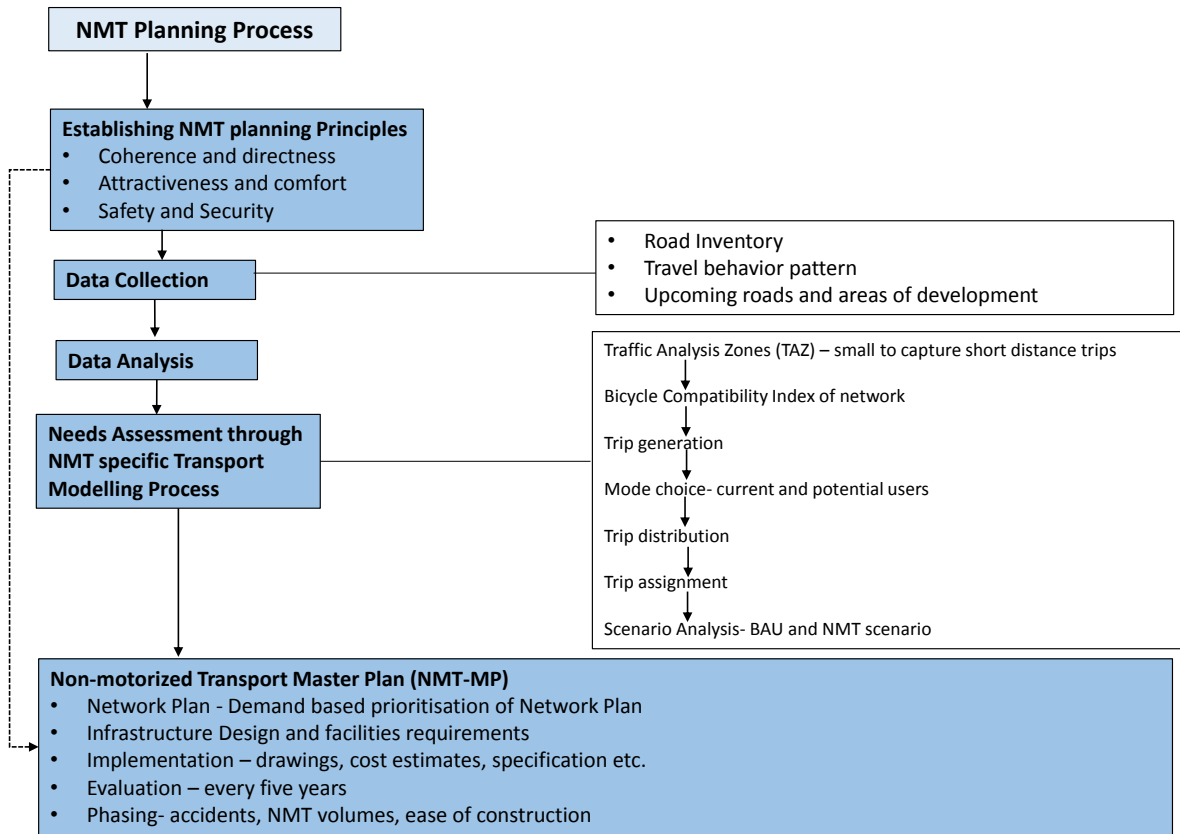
NMT Planning Process

Establishing NMT planning Principles
- Coherence and directness
- Attractiveness and comfort
- Safety and Security

Data Collection

- Road Inventory
- Travel behavior pattern
- Upcoming roads and areas of development

Data Analysis

Needs Assessment through NMT specific Transport Modelling Process

Traffic Analysis Zones (TAZ) – small to capture short distance trips

Bicycle Compatibility Index of network

Trip generation

Mode choice- current and potential users

Trip distribution

Trip assignment

Scenario Analysis- BAU and NMT scenario

Non-motorized Transport Master Plan (NMT-MP)
- Network Plan - Demand based prioritisation of Network Plan
- Infrastructure Design and facilities requirements
- Implementation – drawings, cost estimates, specification etc.
- Evaluation – every five years
- Phasing- accidents, NMT volumes, ease of construction